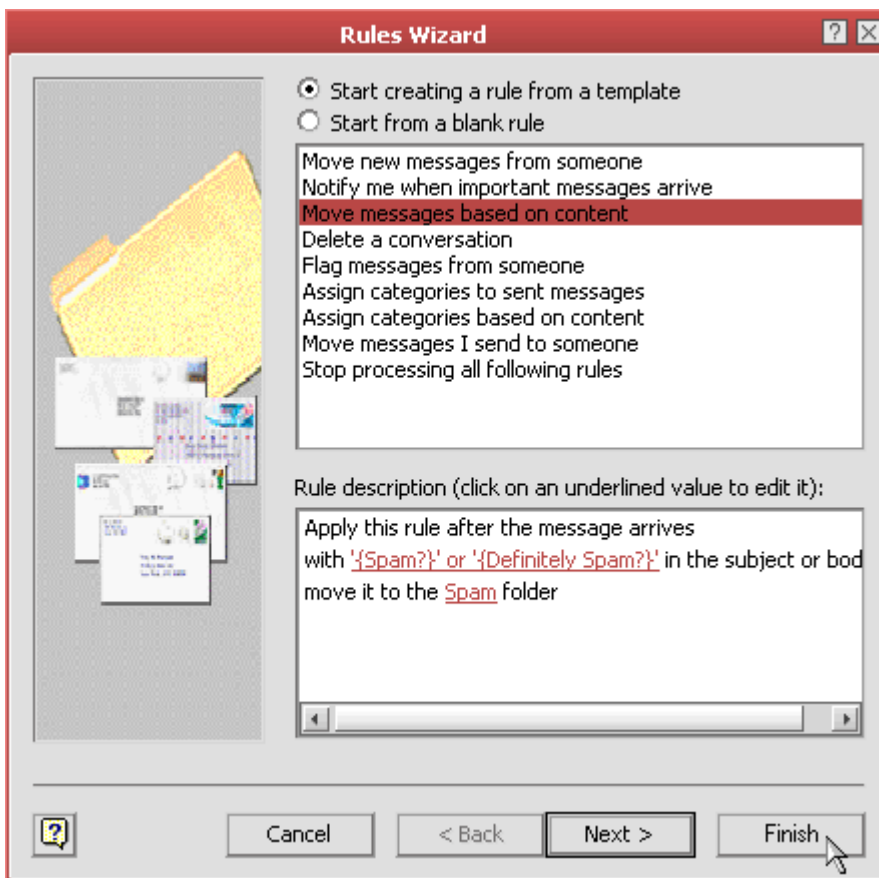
Rules Wizard

? X

Start creating a rule from a template
Start from a blank rule

Move new messages from someone
Notify me when important messages arrive
Move messages based on content
Delete a conversation
Flag messages from someone
Assign categories to sent messages
Assign categories based on content
Move messages I send to someone
Stop processing all following rules

Rule description (click on an underlined value to edit it):

Apply this rule after the message arrives
with '{Spam?}' or '{Definitely Spam?}' in the subject or bod
move it to the Spam folder

?

Cancel

< Back

Next >

Finish